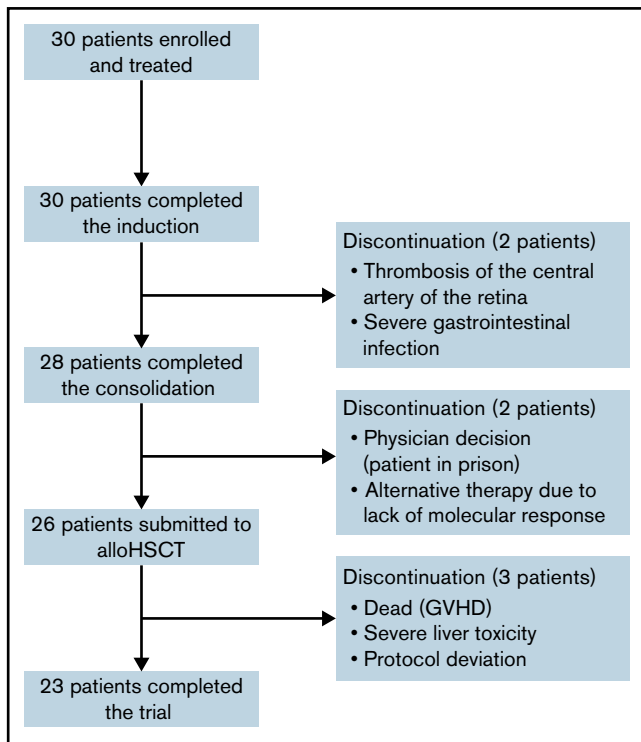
30 patients enrolled and treated

30 patients completed the induction

Discontinuation (2 patients)
• Thrombosis of the central artery of the retina
• Severe gastrointestinal infection

28 patients completed the consolidation

Discontinuation (2 patients)
• Physician decision (patient in prison)
• Alternative therapy due to lack of molecular response

26 patients submitted to alloHSCT

Discontinuation (3 patients)
• Dead (GVHD)
• Severe liver toxicity
• Protocol deviation

23 patients completed the trial